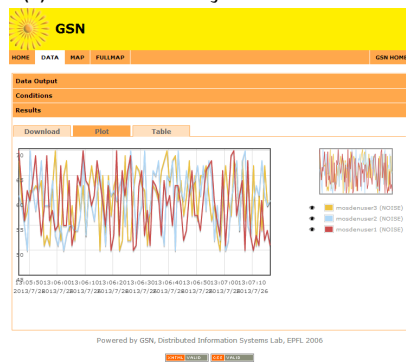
GSN

HOME DATA MAP FULLMAP GSN HOME

Data Output

Conditions

Results

Download Plot Table

70
65
60
55
50
45

13:05:5013:06:0013:06:1013:06:2013:06:3013:06:4013:07:0013:07:10
2013/7/262013/7/262013/7/262013/7/262013/7/262013/7/262013/7/262013/7/26

mosdenuser3 (NOISE)
mosdenuser2 (NOISE)
mosdenuser1 (NOISE)

Powered by GSN, Distributed Information Systems Lab, EPFL 2006

XHTML VALID CSS VALID